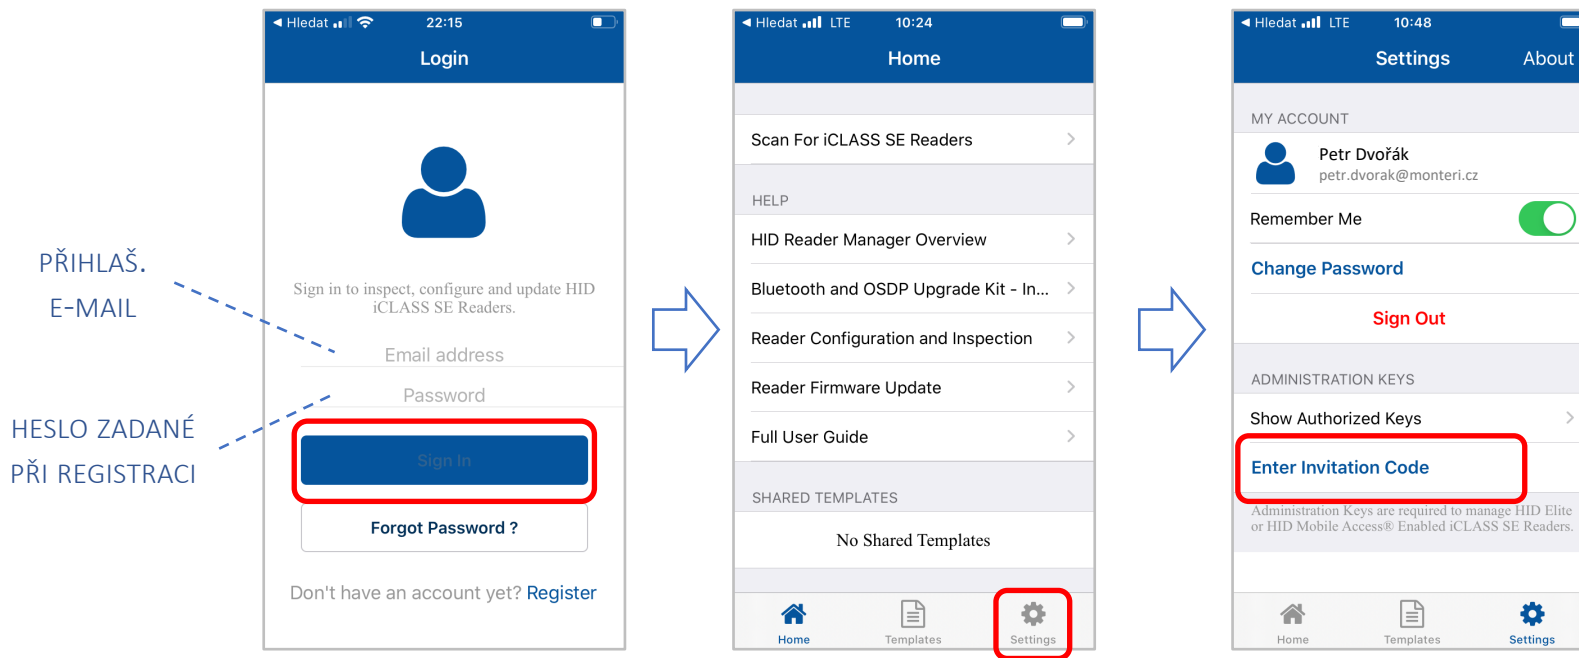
PŘIHLAŠ.
E-MAIL

HESLO ZADANÉ
PŘI REGISTRACI

◂ Hledat 22:15
Login

Sign in to inspect, configure and update HID iCLASS SE Readers.

Email address
Password
Sign In
Forgot Password ?
Don't have an account yet? Register

◂ Hledat LTE 10:24
Home

Scan For iCLASS SE Readers
HELP
HID Reader Manager Overview
Bluetooth and OSDP Upgrade Kit - In...
Reader Configuration and Inspection
Reader Firmware Update
Full User Guide
SHARED TEMPLATES
No Shared Templates
Home Templates Settings

◂ Hledat LTE 10:48
Settings About
MY ACCOUNT
Petr Dvořák
petr.dvorak@monteri.cz
Remember Me
Change Password
Sign Out
ADMINISTRATION KEYS
Show Authorized Keys
Enter Invitation Code
Administration Keys are required to manage HID Elite or HID Mobile Access® Enabled iCLASS SE Readers.
Home Templates Settings